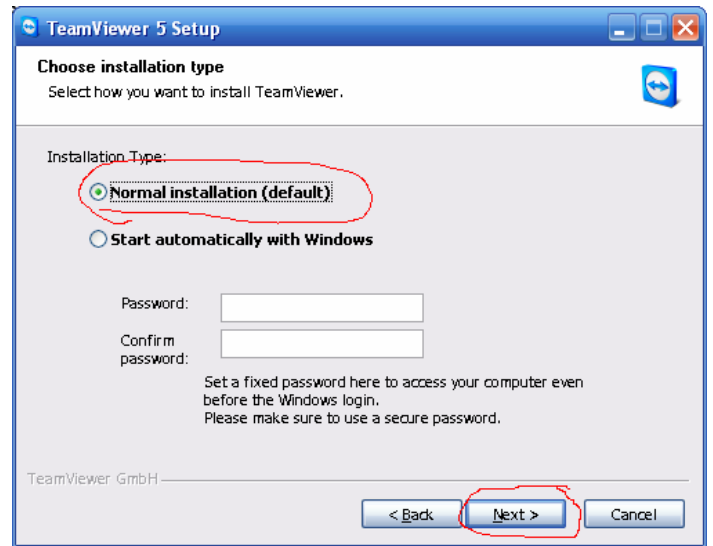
TeamViewer 5 Setup

Choose installation type
Select how you want to install TeamViewer.

Installation Type:

Normal installation (default)

Start automatically with Windows

Password:

Confirm password:

Set a fixed password here to access your computer even before the Windows login.
Please make sure to use a secure password.

TeamViewer GmbH

< Back

Next >

Cancel